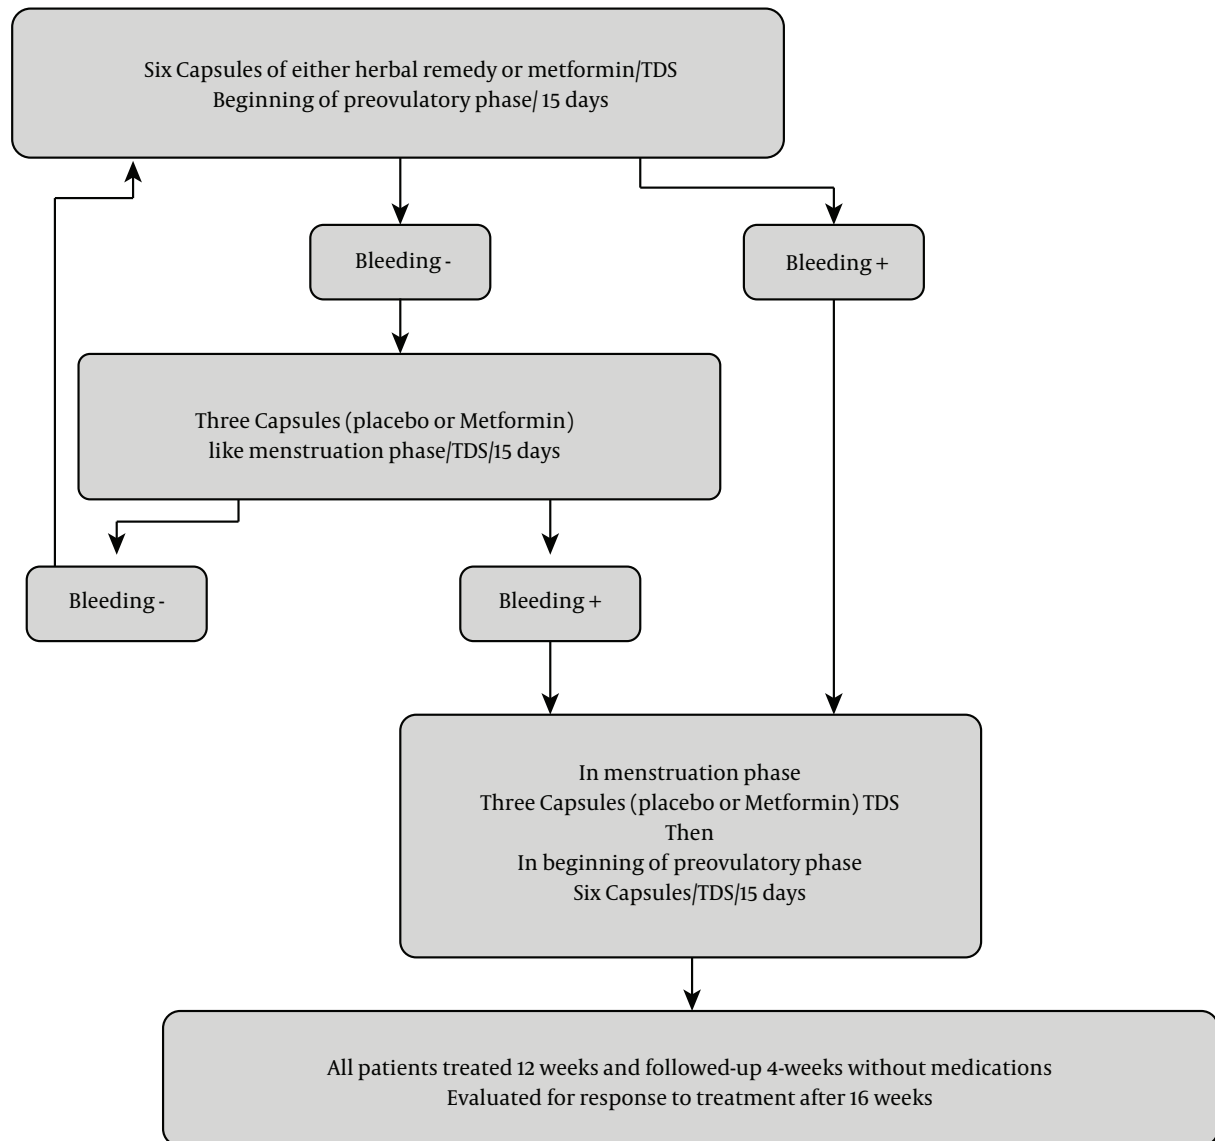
Six Capsules of either herbal remedy or metformin/TDS
Beginning of preovulatory phase/ 15 days

Bleeding -

Bleeding +

Three Capsules (placebo or Metformin)
like menstruation phase/TDS/15 days

Bleeding -

Bleeding +

In menstruation phase
Three Capsules (placebo or Metformin) TDS
Then
In beginning of preovulatory phase
Six Capsules/TDS/15 days

All patients treated 12 weeks and followed-up 4-weeks without medications
Evaluated for response to treatment after 16 weeks